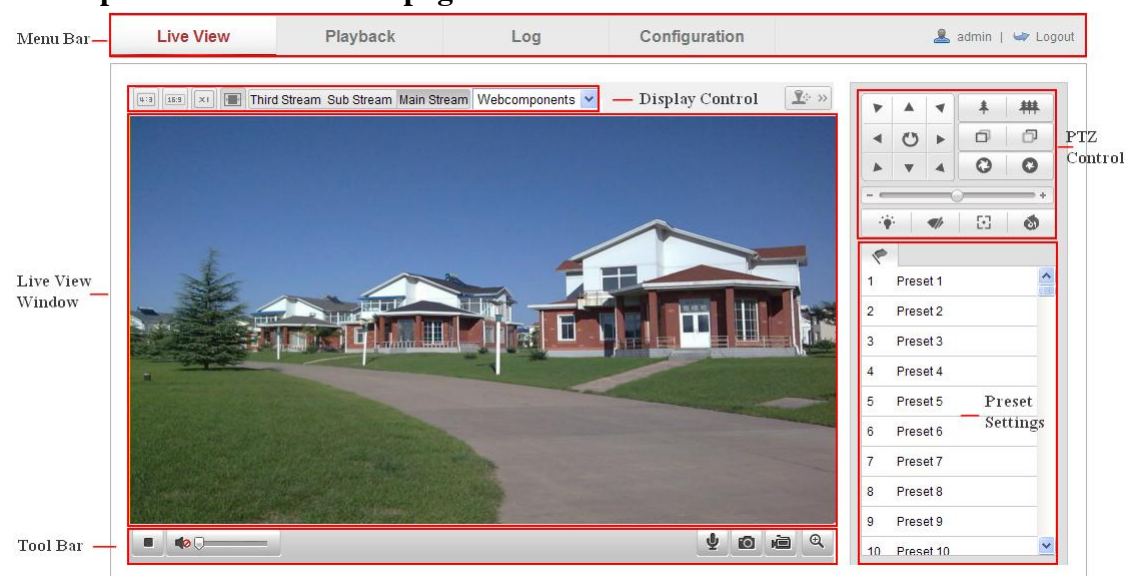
Menu Bar

Live View | Playback | Log | Configuration | admin | Logout

4:3 16:9 ×1 Third Stream Sub Stream Main Stream Webcomponents — Display Control

PTZ Control

Live View Window

| 1 | Preset 1 |
|---|---|
| 2 | Preset 2 |
| 3 | Preset 3 |
| 4 | Preset 4 |
| 5 | Preset 5 |
| 6 | Preset 6 |
| 7 | Preset 7 |
| 8 | Preset 8 |
| 9 | Preset 9 |
| 10 | Preset 10 |

Preset Settings

Tool Bar